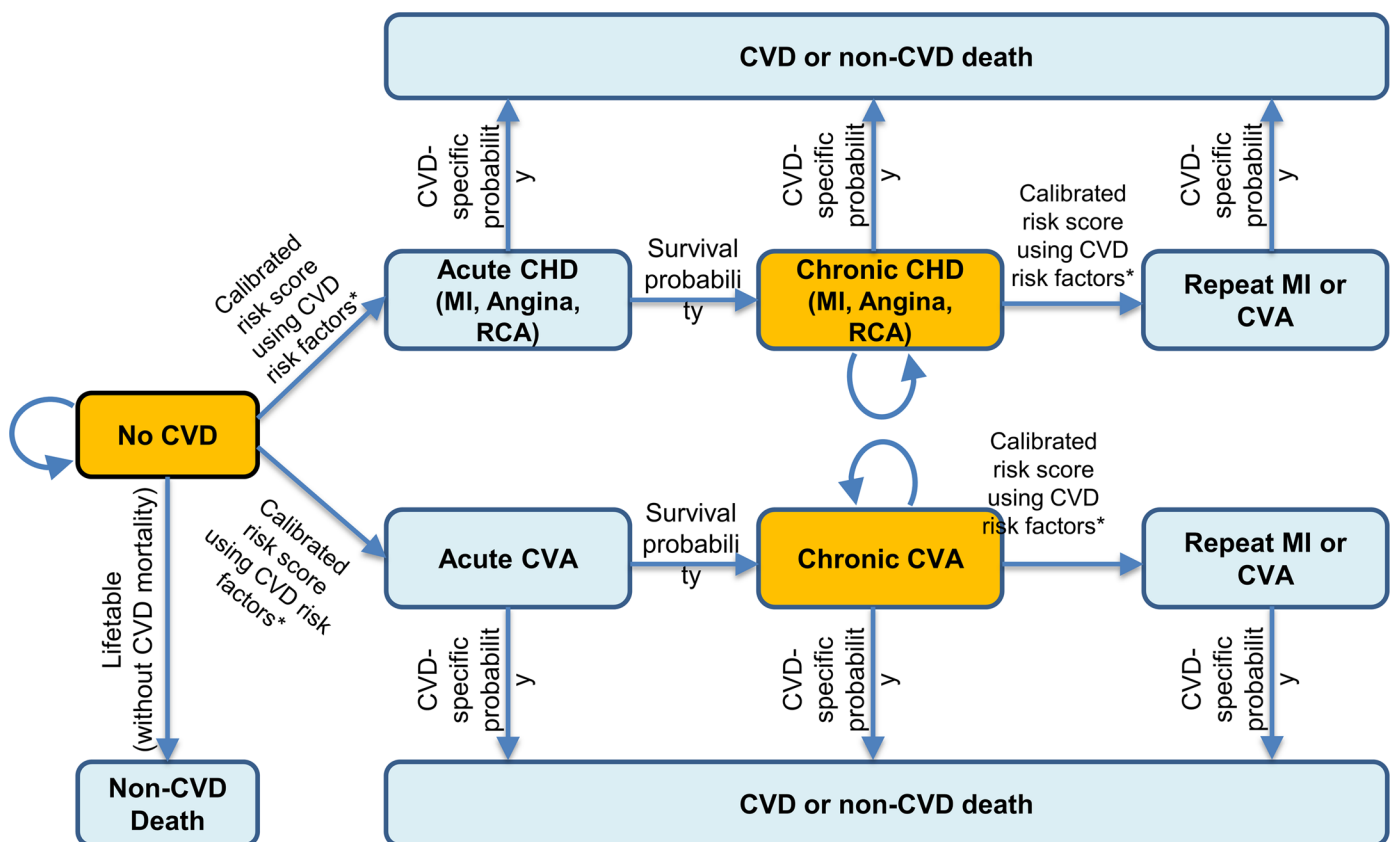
CVD or non-CVD death

CVD-specific probability

CVD-specific probability

CVD-specific probability

Calibrated risk score using CVD risk factors*

Acute CHD (MI, Angina, RCA)

Survival probability

Chronic CHD (MI, Angina, RCA)

Calibrated risk score using CVD risk factors*

Repeat MI or CVA

No CVD

Calibrated risk score using CVD risk factors*

Calibrated risk score using CVD risk factors*

Acute CVA

Survival probability

Chronic CVA

Repeat MI or CVA

Lifetable (without CVD mortality)

CVD-specific probability

CVD-specific probability

CVD-specific probability

Non-CVD Death

CVD or non-CVD death